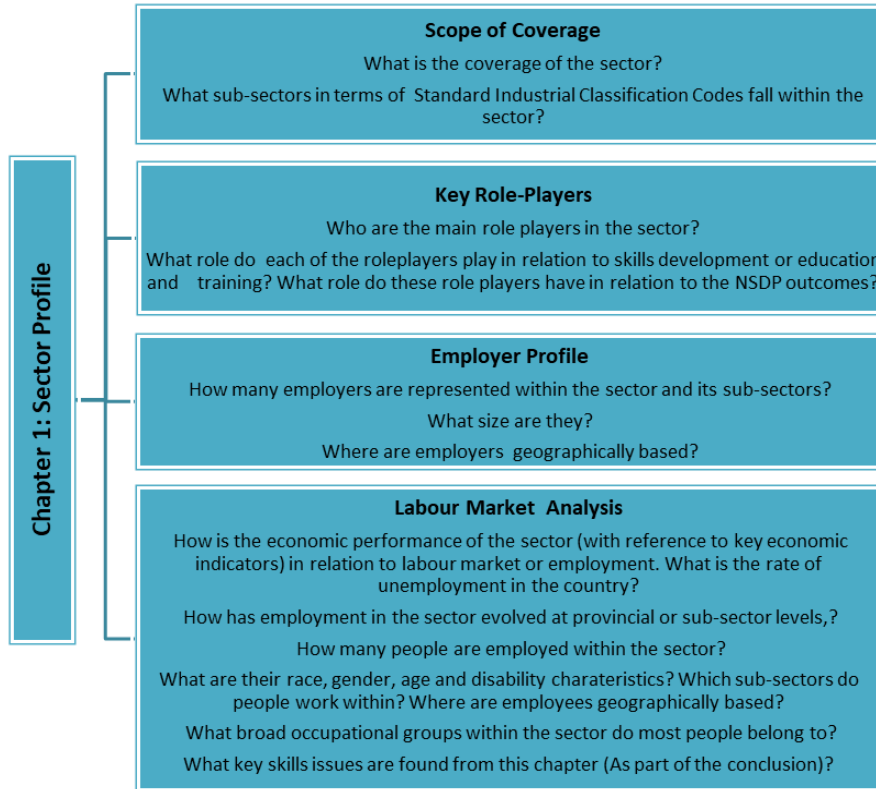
Chapter 1: Sector Profile

Scope of Coverage

What is the coverage of the sector?

What sub-sectors in terms of Standard Industrial Classification Codes fall within the sector?

Key Role-Players

Who are the main role players in the sector?

What role do each of the roleplayers play in relation to skills development or education and training? What role do these role players have in relation to the NSDP outcomes?

Employer Profile

How many employers are represented within the sector and its sub-sectors?

What size are they?

Where are employers geographically based?

Labour Market Analysis

How is the economic performance of the sector (with reference to key economic indicators) in relation to labour market or employment. What is the rate of unemployment in the country?

How has employment in the sector evolved at provincial or sub-sector levels,?

How many people are employed within the sector?

What are their race, gender, age and disability charateristics? Which sub-sectors do people work within? Where are employees geographically based?

What broad occupational groups within the sector do most people belong to?

What key skills issues are found from this chapter (As part of the conclusion)?